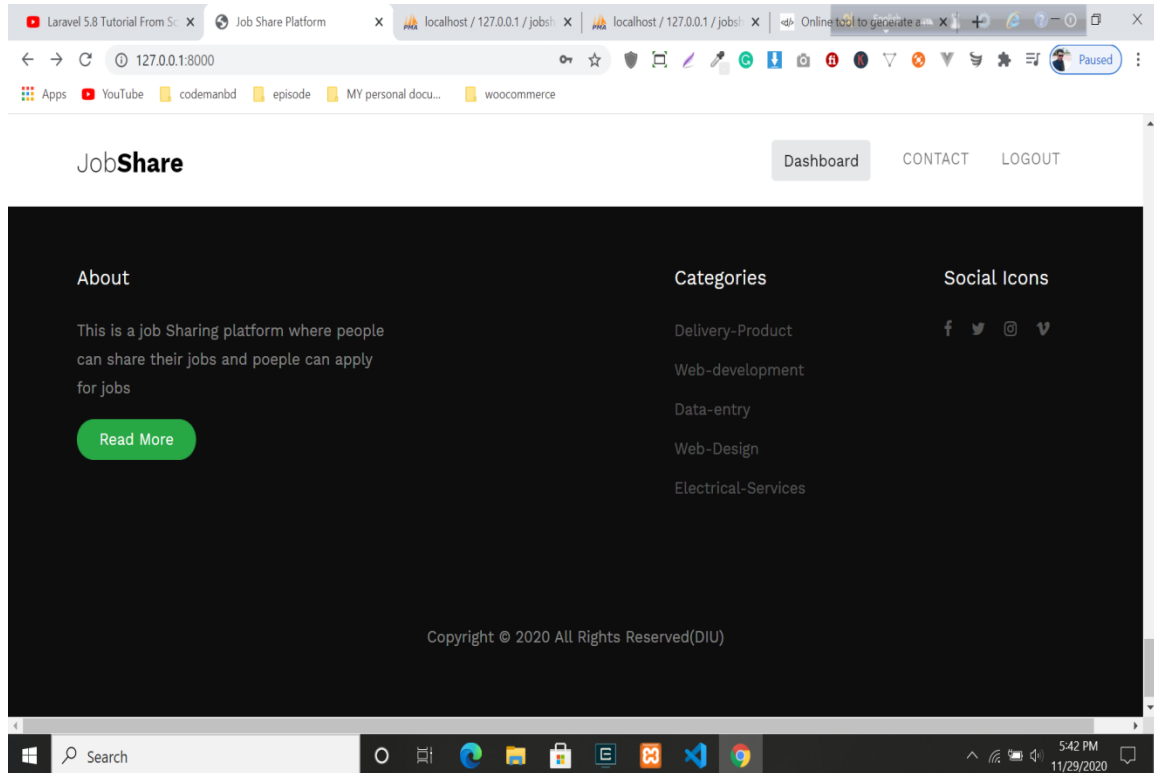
Laravel 5.8 Tutorial From Sc × Job Share Platform × localhost / 127.0.0.1 / jobsh × localhost / 127.0.0.1 / jobsh × Online tool to generate a... ×

127.0.0.1:8000

Paused

Apps YouTube codemanbd episode MY personal docu... woocommerce

JobShare

Dashboard CONTACT LOGOUT

About

This is a job Sharing platform where people can share their jobs and poeple can apply for jobs

Read More

Categories

Delivery-Product

Web-development

Data-entry

Web-Design

Electrical-Services

Social Icons

Copyright © 2020 All Rights Reserved(DIU)

Search

5:42 PM
11/29/2020